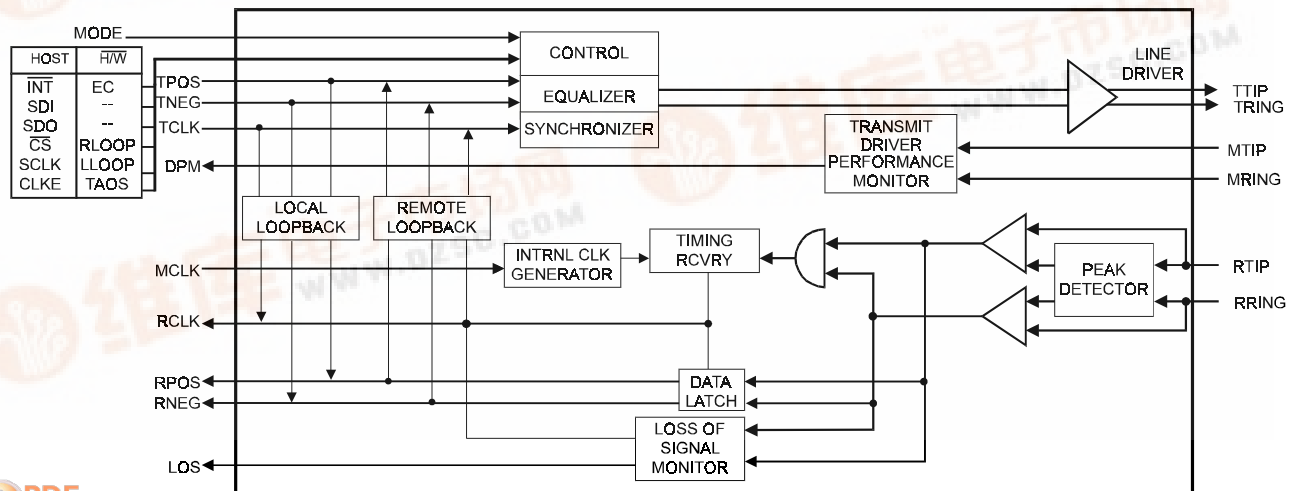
MODE

| HOST | $\overline{H/W}$ |
|---|---|
| $\overline{INT}$ | EC |
| SDI | -- |
| SDO | -- |
| $\overline{CS}$ | RLOOP |
| SCLK | LLOOP |
| CLKE | TAOS |

TPOS
TNEG
TCLK
DPM

CONTROL
EQUALIZER
SYNCHRONIZER

LINE DRIVER

TTIP
TRING

TRANSMIT DRIVER PERFORMANCE MONITOR

MTIP
MRING

LOCAL LOOPBACK

REMOTE LOOPBACK

MCLK

INTRNL CLK GENERATOR

TIMING RCVRY

PEAK DETECTOR

RTIP
RRING

RCLK

RPOS
RNEG

DATA LATCH

LOSS OF SIGNAL MONITOR

LOS